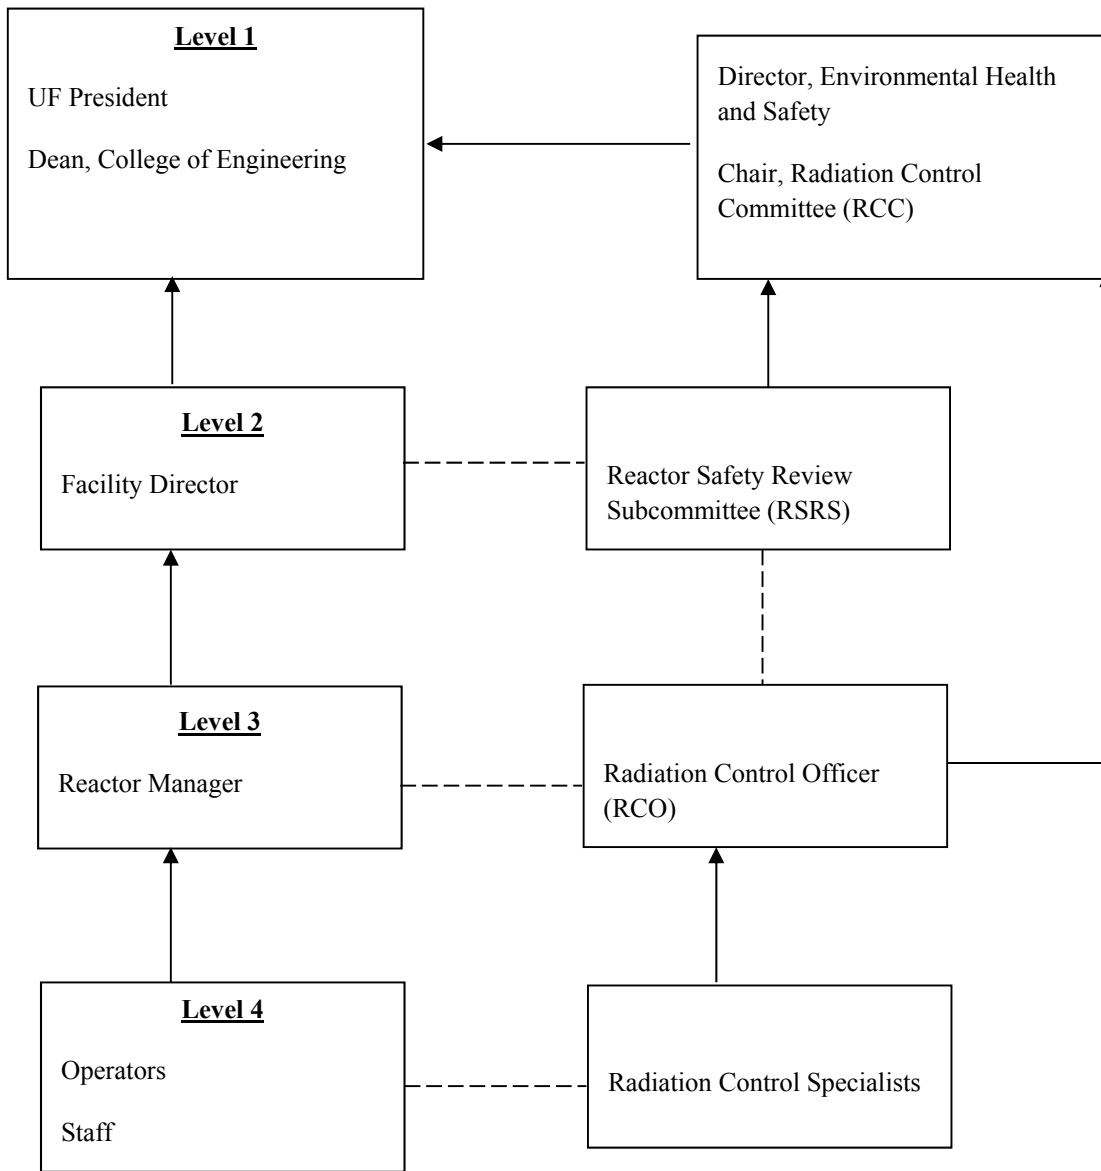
Level 1

UF President

Dean, College of Engineering

Director, Environmental Health and Safety

Chair, Radiation Control Committee (RCC)

Level 2

Facility Director

Reactor Safety Review Subcommittee (RSRS)

Level 3

Reactor Manager

Radiation Control Officer (RCO)

Level 4

Operators

Staff

Radiation Control Specialists